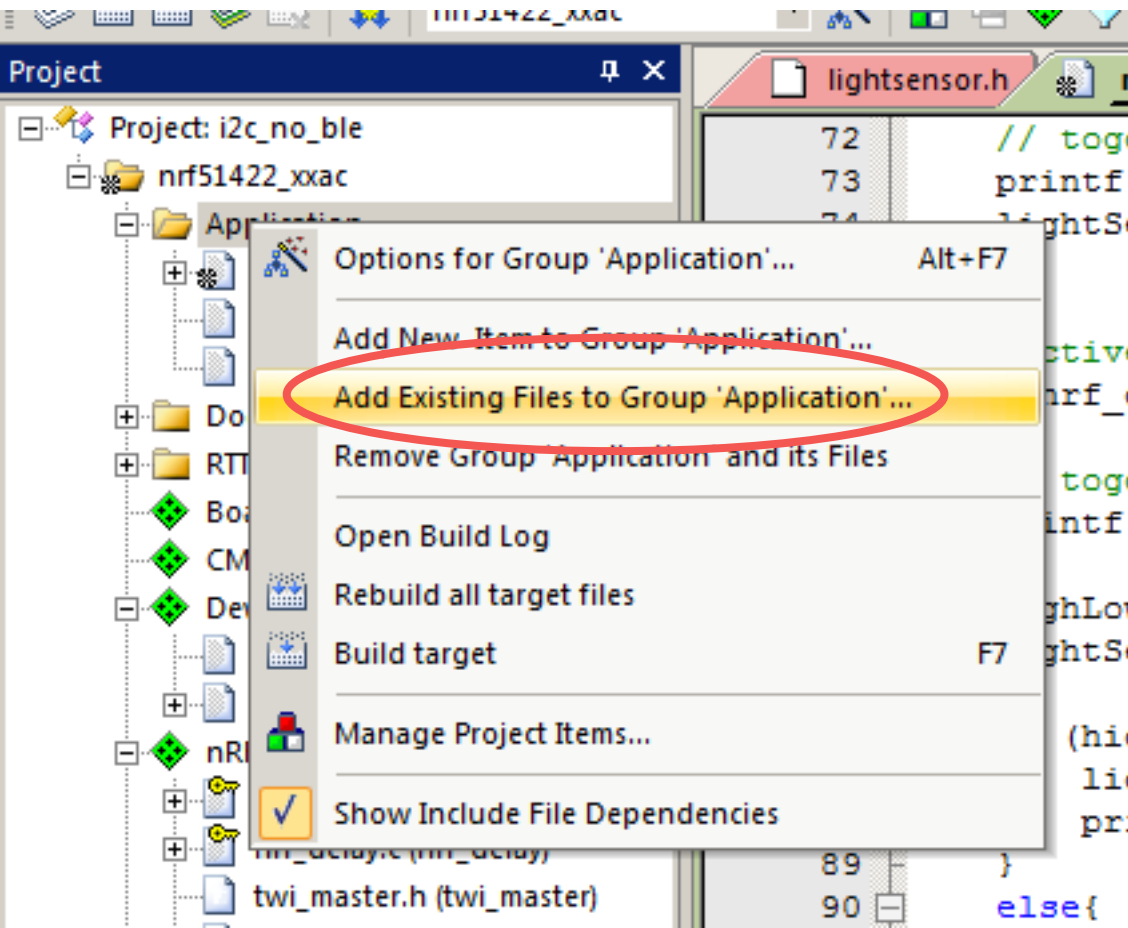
nrf51422_xxac

Project

lightsensor.h

Project: i2c_no_ble
nrf51422_xxac
Application
Do
RTT
Boa
CM
Dev
nRF
nrf_delay.c (nrf_delay)
twi_master.h (twi_master)

72 // toge
73 printf
74 lightSe
ctive
nrf_
toge
intf
ghLow
ghtSe
(hig
lig
pri
89 }
90 else{

Options for Group 'Application'... Alt+F7
Add New Item to Group 'Application'...
Add Existing Files to Group 'Application'...
Remove Group 'Application' and its Files
Open Build Log
Rebuild all target files
Build target F7
Manage Project Items...
✓ Show Include File Dependencies